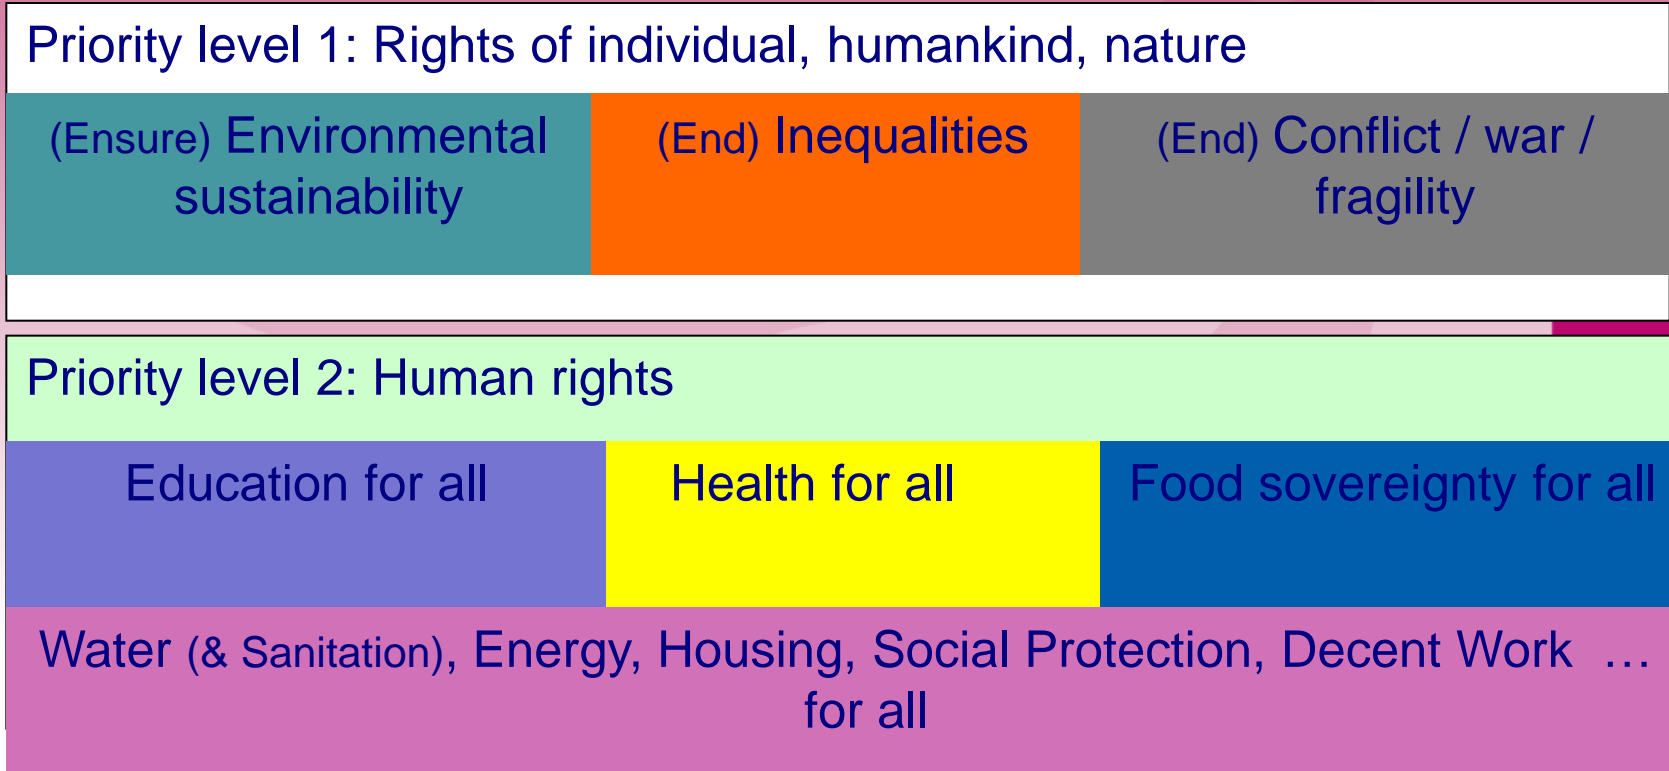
Priority level 1: Rights of individual, humankind, nature

(Ensure) Environmental sustainability

(End) Inequalities

(End) Conflict / war / fragility

Priority level 2: Human rights

Education for all

Health for all

Food sovereignty for all

Water (& Sanitation), Energy, Housing, Social Protection, Decent Work … for all